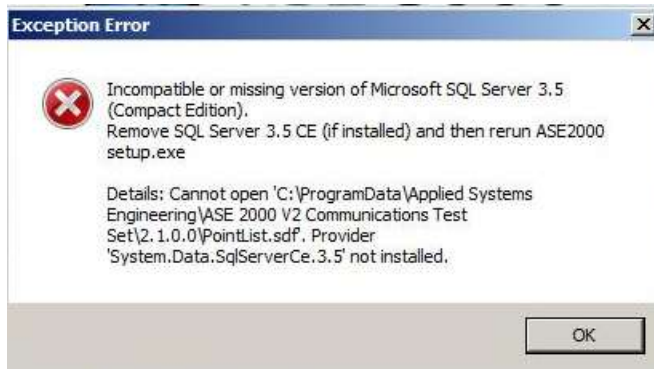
Exception Error

Incompatible or missing version of Microsoft SQL Server 3.5 (Compact Edition).
Remove SQL Server 3.5 CE (if installed) and then rerun ASE2000 setup.exe

Details: Cannot open 'C:\ProgramData\Applied Systems Engineering\ASE 2000 V2 Communications Test Set\2.1.0.0\PointList.sdf'. Provider 'System.Data.SqlServerCe.3.5' not installed.

OK